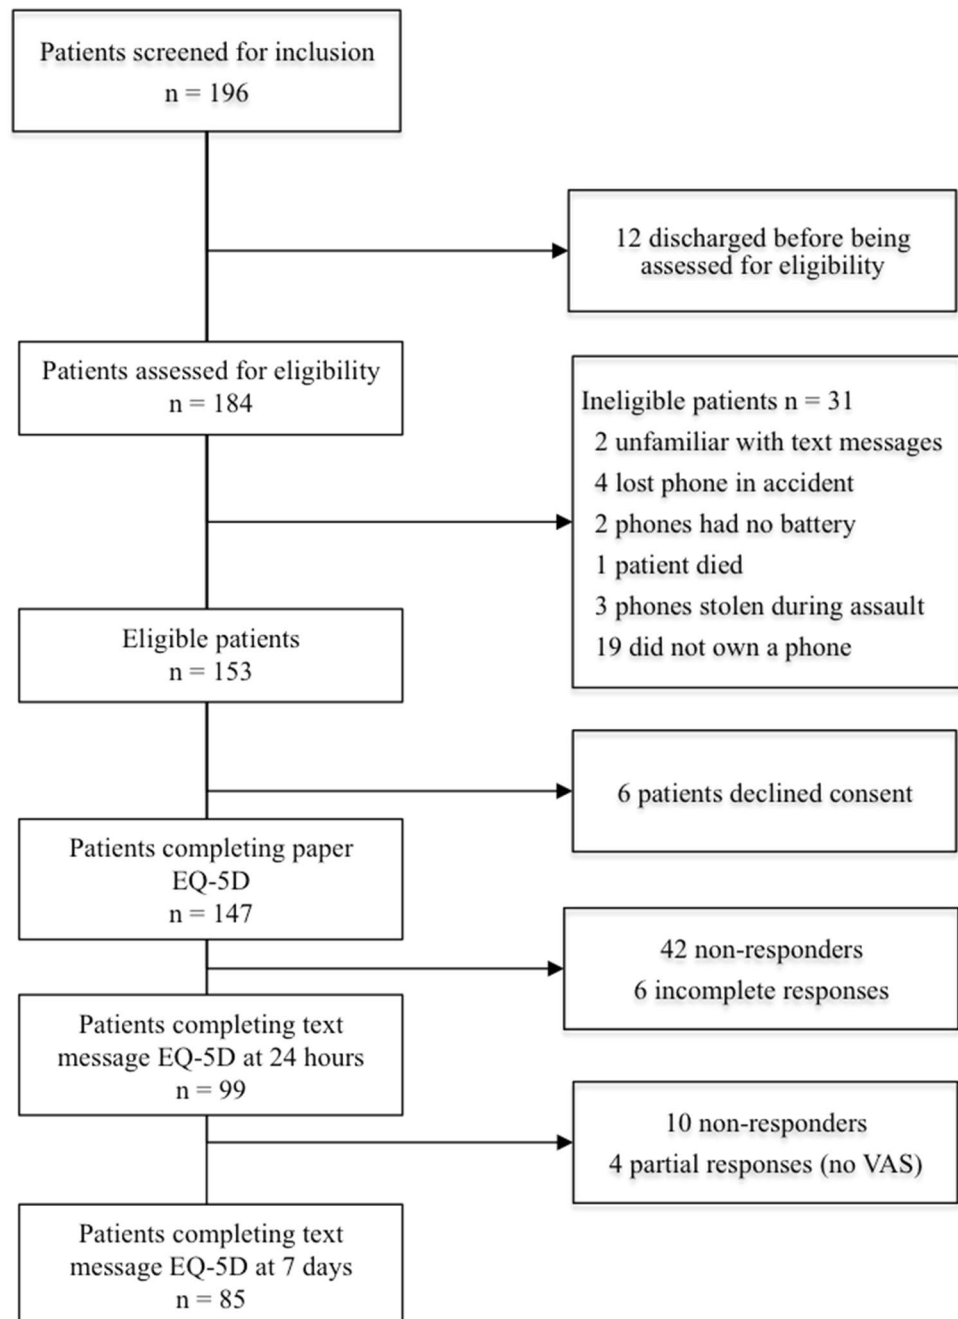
Patients screened for inclusion
n = 196

12 discharged before being assessed for eligibility

Patients assessed for eligibility
n = 184

Ineligible patients n = 31
2 unfamiliar with text messages
4 lost phone in accident
2 phones had no battery
1 patient died
3 phones stolen during assault
19 did not own a phone

Eligible patients
n = 153

6 patients declined consent

Patients completing paper EQ-5D
n = 147

42 non-responders
6 incomplete responses

Patients completing text message EQ-5D at 24 hours
n = 99

10 non-responders
4 partial responses (no VAS)

Patients completing text message EQ-5D at 7 days
n = 85